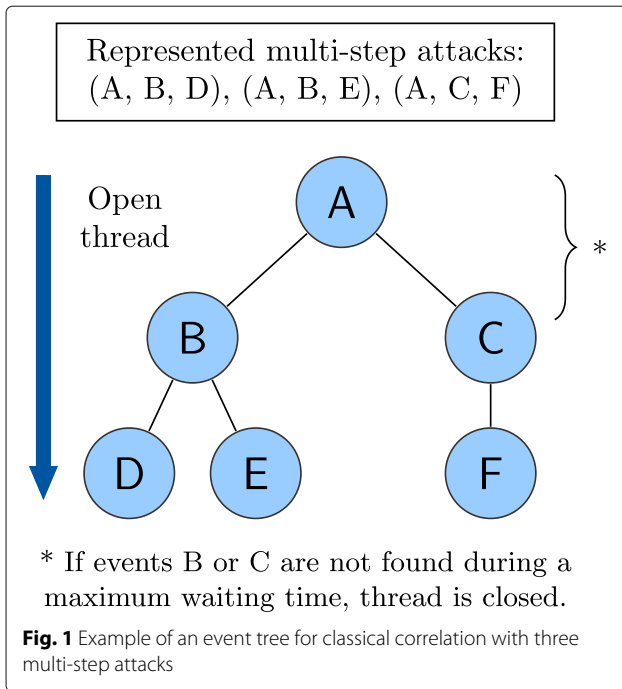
Represented multi-step attacks:
(A, B, D), (A, B, E), (A, C, F)

Open thread

A

B

C

D

E

F

*

* If events B or C are not found during a maximum waiting time, thread is closed.

**Fig. 1** Example of an event tree for classical correlation with three multi-step attacks